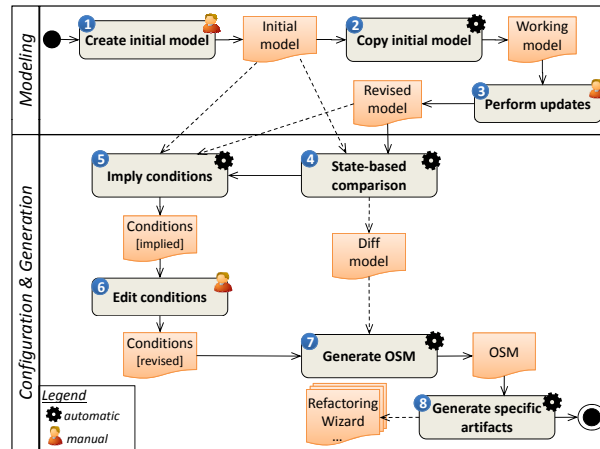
Modeling

1 Create initial model

Initial model

2 Copy initial model

Working model

3 Perform updates

Revised model

Configuration & Generation

5 Imply conditions

4 State-based comparison

Conditions [implied]

Diff model

6 Edit conditions

Conditions [revised]

7 Generate OSM

OSM

Refactoring Wizard ...

8 Generate specific artifacts

Legend
automatic
manual